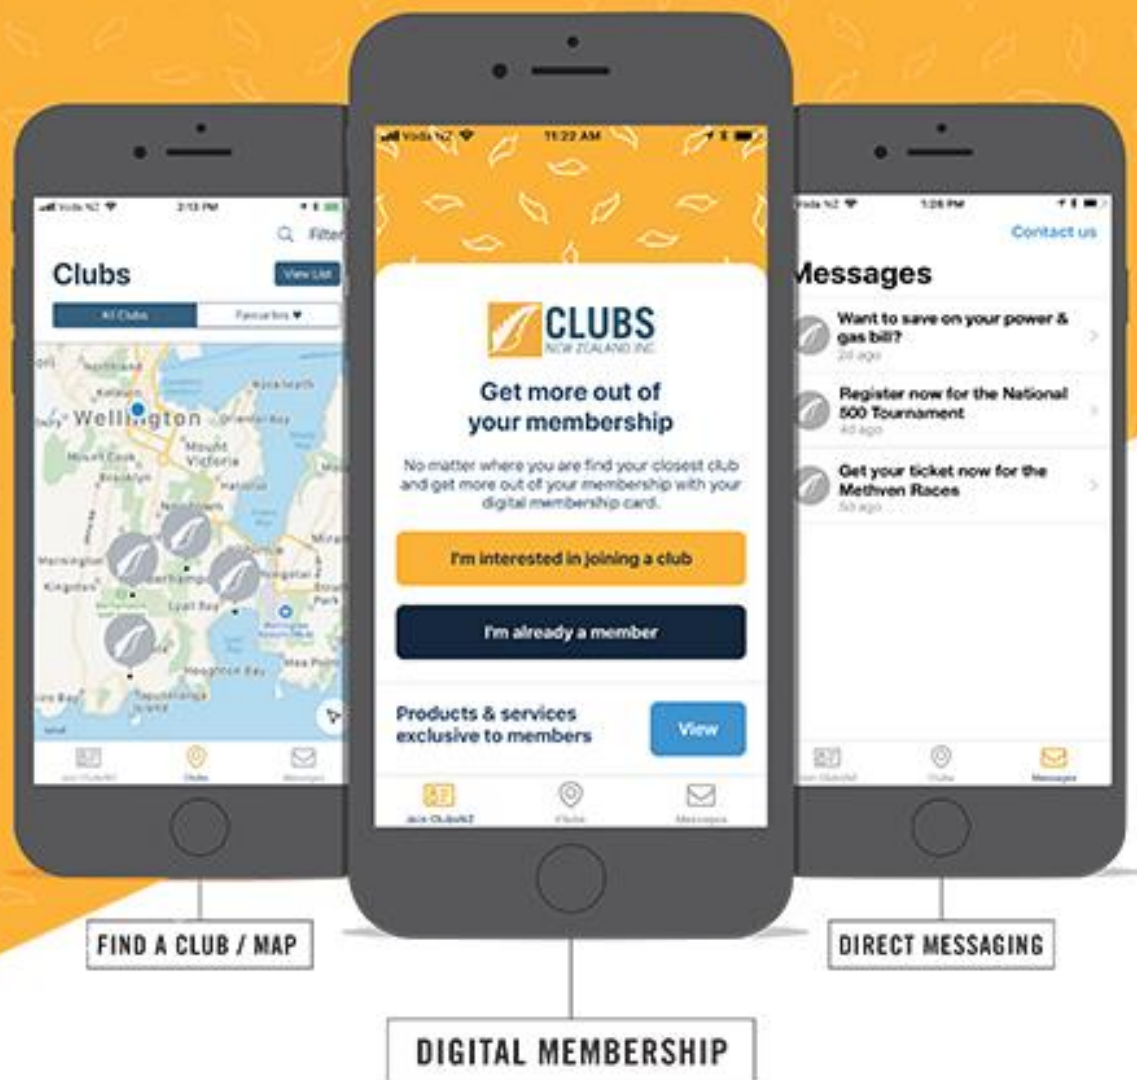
Vodafone NZ 2:13 PM

Filter

Clubs

View List

All Clubs

Favourites ♥

Wellington

Mount Victoria

Join ClubsNZ

Clubs

Messages

Voda NZ 11:22 AM

CLUBS
NEW ZEALAND INC.

Get more out of your membership

No matter where you are find your closest club and get more out of your membership with your digital membership card.

I'm interested in joining a club

I'm already a member

Products & services exclusive to members

View

Join ClubsNZ

Clubs

Messages

Voda NZ 1:26 PM

Contact us

Messages

Want to save on your power & gas bill?
2d ago

Register now for the National 500 Tournament
4d ago

Get your ticket now for the Methven Races
5d ago

Join ClubsNZ

Clubs

Messages

FIND A CLUB / MAP

DIGITAL MEMBERSHIP

DIRECT MESSAGING